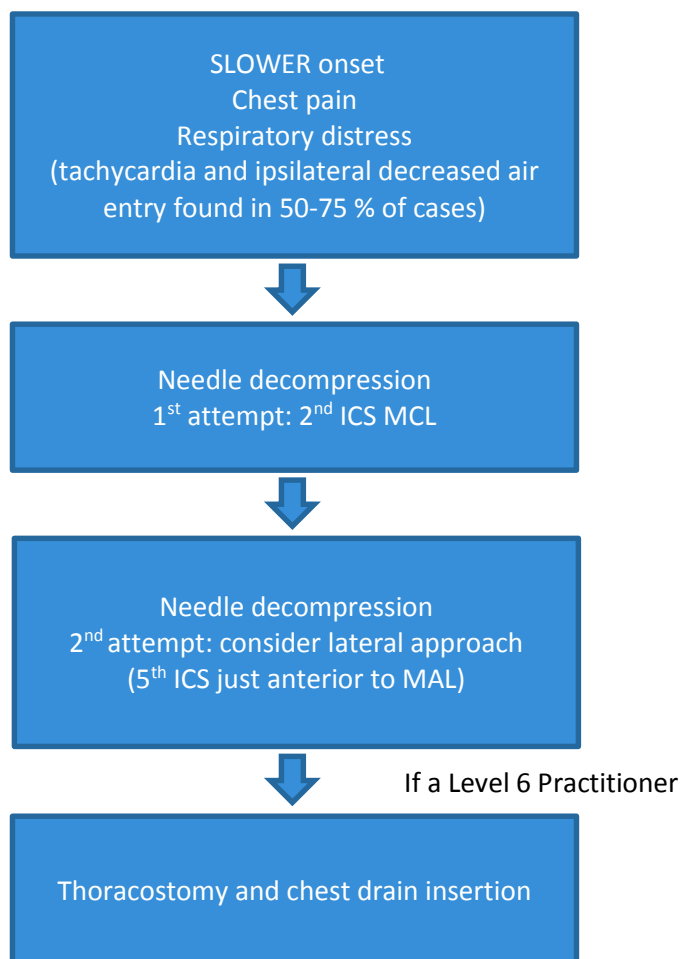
SLOWER onset
Chest pain
Respiratory distress
(tachycardia and ipsilateral decreased air entry found in 50-75 % of cases)

Needle decompression
$1^{st}$ attempt: $2^{nd}$ ICS MCL

Needle decompression
$2^{nd}$ attempt: consider lateral approach
($5^{th}$ ICS just anterior to MAL)

If a Level 6 Practitioner

Thoracostomy and chest drain insertion